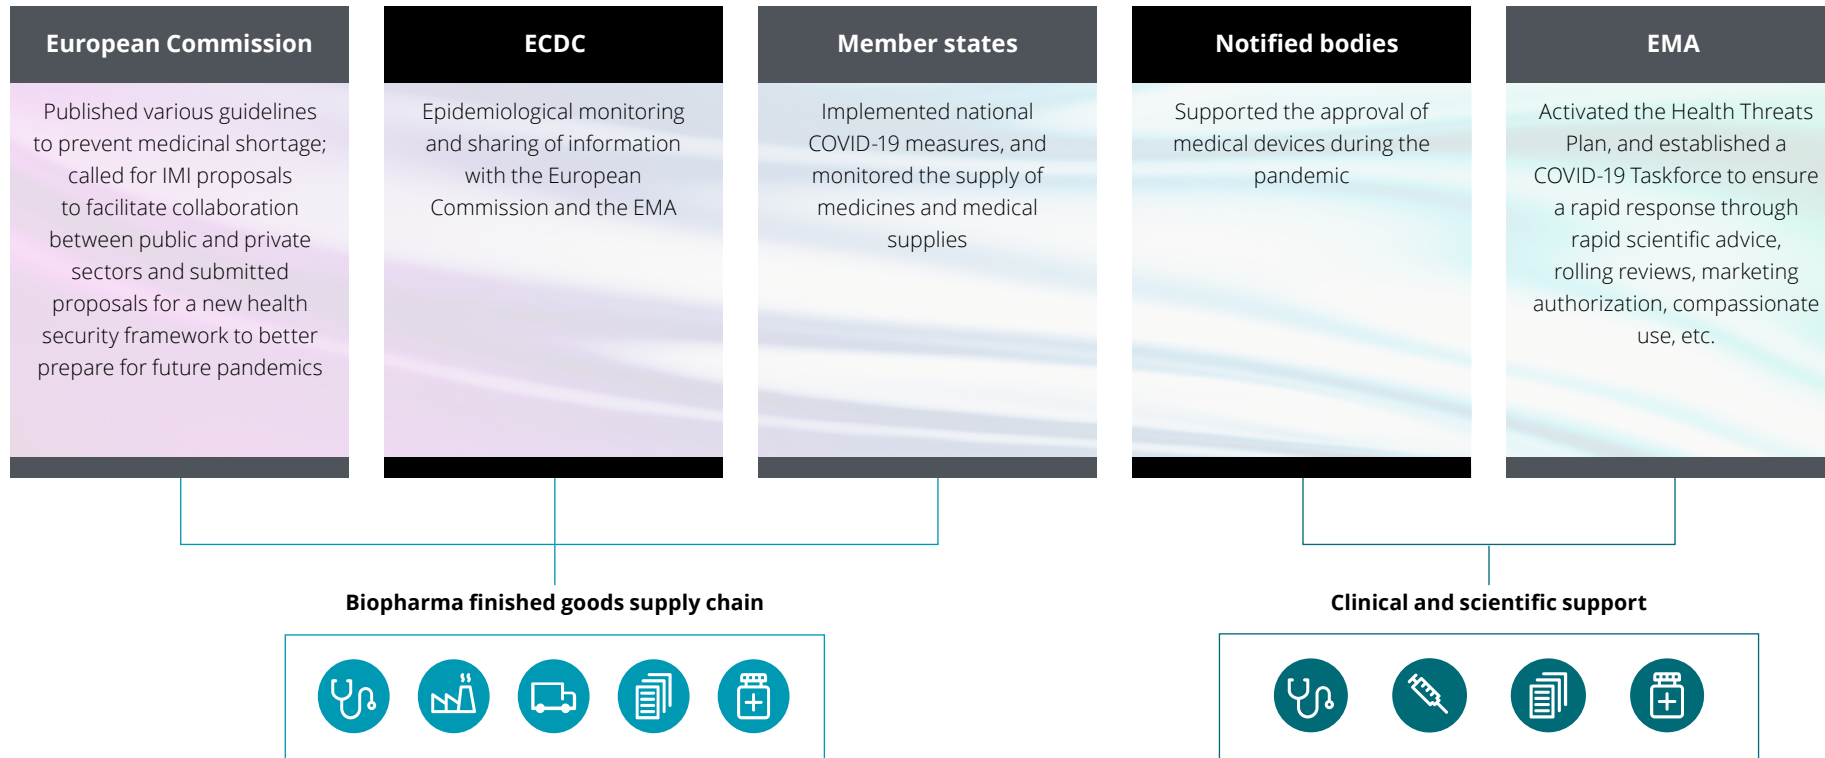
European Commission

Published various guidelines to prevent medicinal shortage; called for IMI proposals to facilitate collaboration between public and private sectors and submitted proposals for a new health security framework to better prepare for future pandemics

ECDC

Epidemiological monitoring and sharing of information with the European Commission and the EMA

Member states

Implemented national COVID-19 measures, and monitored the supply of medicines and medical supplies

Notified bodies

Supported the approval of medical devices during the pandemic

EMA

Activated the Health Threats Plan, and established a COVID-19 Taskforce to ensure a rapid response through rapid scientific advice, rolling reviews, marketing authorization, compassionate use, etc.

Biopharma finished goods supply chain

Clinical and scientific support